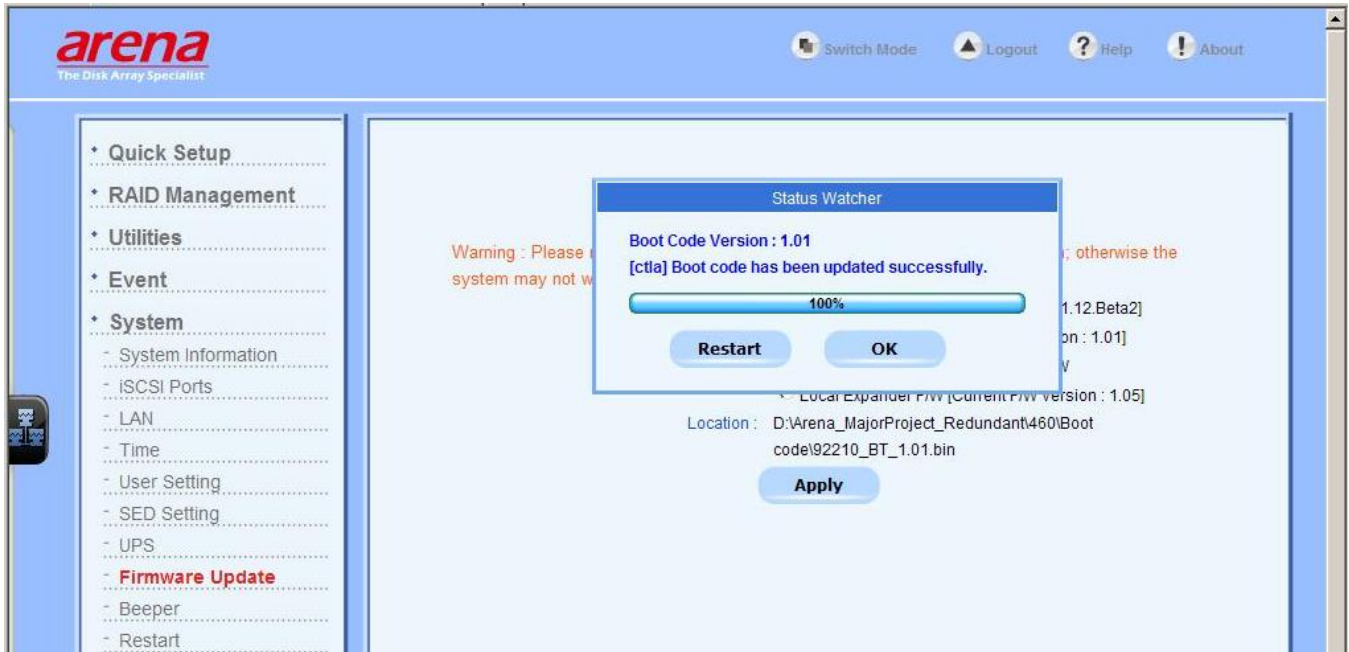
arena
The Disk Array Specialist

Switch Mode Logout Help About

Quick Setup
RAID Management
Utilities
Event
System
System Information
iSCSI Ports
LAN
Time
User Setting
SED Setting
UPS
Firmware Update
Beeper
Restart

Warning : Please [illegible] ; otherwise the system may not w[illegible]

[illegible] 1.12.Beta2]
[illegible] on : 1.01]
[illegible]
Local Expander F/W [Current F/W version : 1.05]
Location : D:\Arena_MajorProject_Redundant\460\Boot code\92210_BT_1.01.bin

Apply

Status Watcher
Boot Code Version : 1.01
[ctla] Boot code has been updated successfully.
100%
Restart
OK